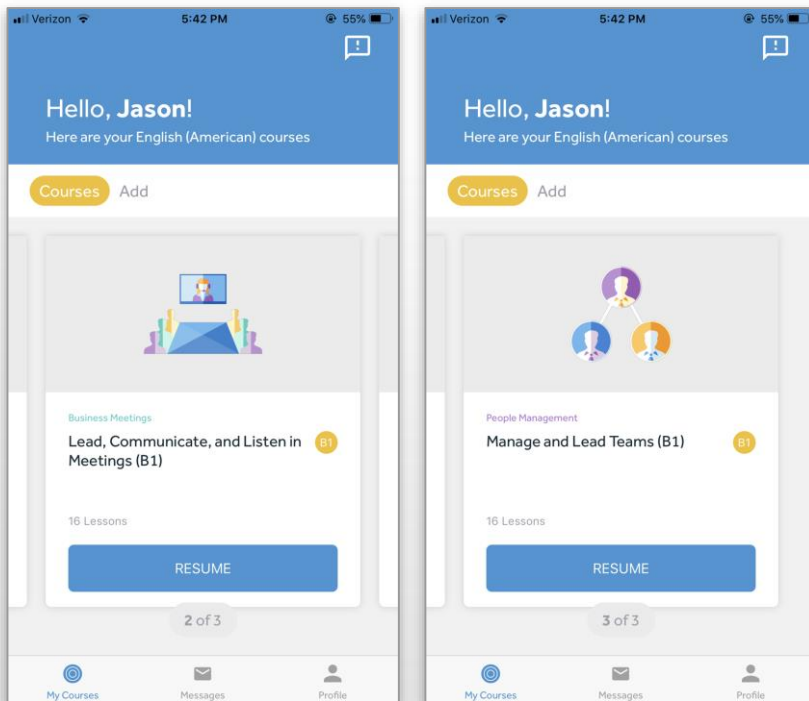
Verizon 5:42 PM 55%

Hello, **Jason**!
Here are your English (American) courses

Courses Add

Business Meetings
Lead, Communicate, and Listen in Meetings (B1)
B1

16 Lessons

RESUME

2 of 3

My Courses Messages Profile

Verizon 5:42 PM 55%

Hello, **Jason**!
Here are your English (American) courses

Courses Add

People Management
Manage and Lead Teams (B1)
B1

16 Lessons

RESUME

3 of 3

My Courses Messages Profile